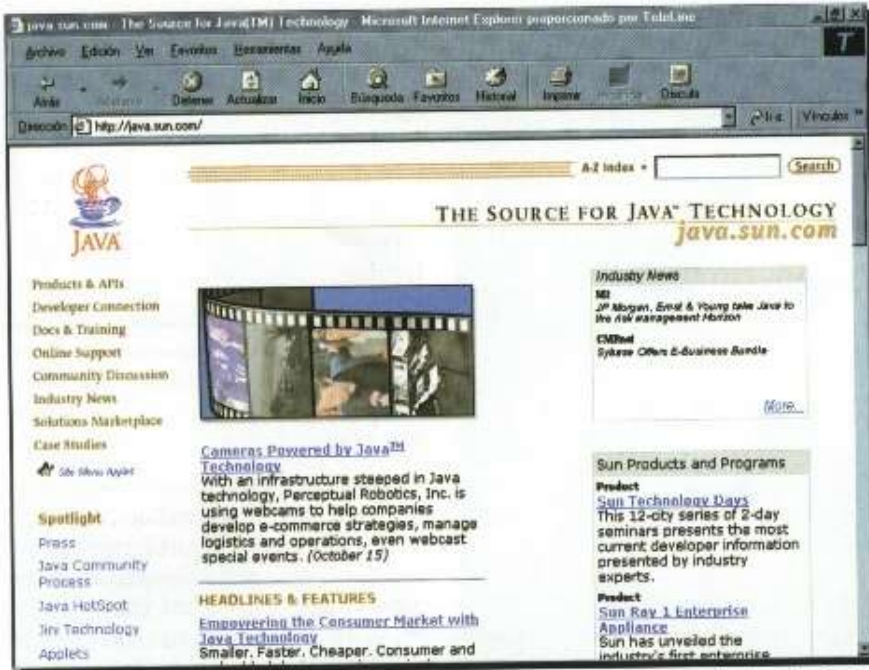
java.sun.com - The Source for Java(TM) Technology - Microsoft Internet Explorer proporcionado por TeleLine

Archivo Edición Ver Favoritos Herramientas Ayuda

Atrás Adelante Detener Actualizar Inicio Búsqueda Favoritos Historial Imprimir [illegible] Discutir

Dirección http://java.sun.com/ Ir a Vínculos

A-Z Index Search

JAVA

THE SOURCE FOR JAVA™ TECHNOLOGY
java.sun.com

Products & APIs
Developer Connection
Docs & Training
Online Support
Community Discussion
Industry News
Solutions Marketplace
Case Studies
Site Menu Applet

Spotlight
Press
Java Community Process
Java HotSpot
Jini Technology
Applets

Cameras Powered by Java™ Technology
With an infrastructure steeped in Java technology, Perceptual Robotics, Inc. is using webcams to help companies develop e-commerce strategies, manage logistics and operations, even webcast special events. (October 15)

HEADLINES & FEATURES
Empowering the Consumer Market with Java Technology
Smaller. Faster. Cheaper. Consumer and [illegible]

Industry News
SEI
JP Morgan, Ernst & Young take Java to the risk management horizon
CMPnet
Sybase Offers E-Business Bundle
More...

Sun Products and Programs
Product
Sun Technology Days
This 12-city series of 2-day seminars presents the most current developer information presented by industry experts.
Product
Sun Ray 1 Enterprise Appliance
Sun has unveiled the industry's first enterprise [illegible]